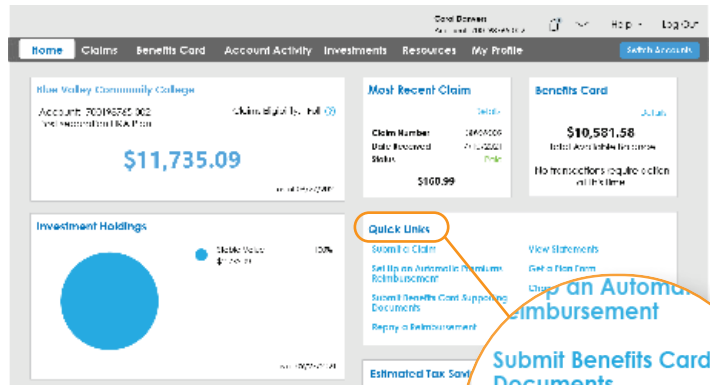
Carol Danvers

Help Log Out

Home Claims Benefits Card Account Activity Investments Resources My Profile Switch Accounts

Blue Valley Community College

Account: 700196765 002
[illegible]

Claim Eligibility: Full

$11,735.09

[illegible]

Most Recent Claim

Details

Claim Number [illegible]
Date Received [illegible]
Status Paid

$100.99

Benefits Card

Details

$10,581.58

Total Available Balance

No transactions require action at this time

Investment Holdings

Stable Value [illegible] 100%

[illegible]

Quick Links

Submit a Claim

Set Up an Automatic Premium Reimbursement

Submit Benefits Card Supporting Documents

Repay a Reimbursement

View Statements

Get a Plan Form

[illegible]

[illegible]p an Automa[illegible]
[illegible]imbursement

Submit Benefits Card
Documents

Estimated Tax Sav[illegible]